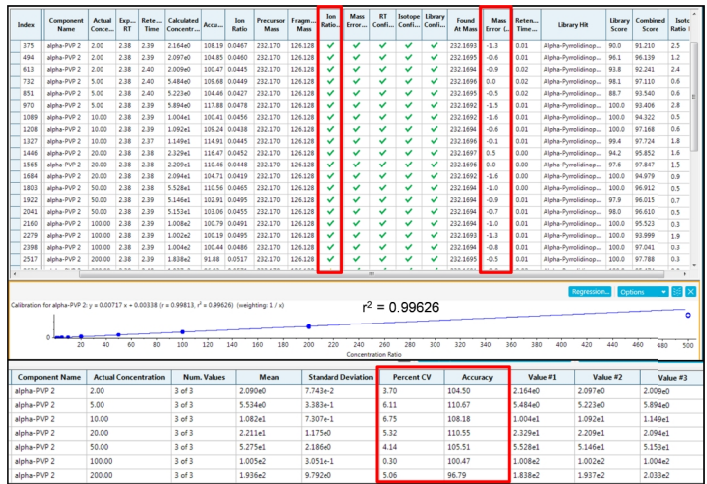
| Index | Component Name | Actual Conce... | Exp... RT | Rete... Time | Calculated Concentr... | Accu... | Ion Ratio | Precursor Mass | Fragm... Mass | Ion Ratio... | Mass Error... | RT Confi... | Isotope Confi... | Library Confi... | Found At Mass | Mass Error (... | Reten... Time... | Library Hit | Library Score | Combined Score | Isoto Ratio |
|---|---|---|---|---|---|---|---|---|---|---|---|---|---|---|---|---|---|---|---|---|---|
| 375 | alpha-PVP 2 | 2.00 | 2.38 | 2.39 | 2.164e0 | 108.19 | 0.0467 | 232.170 | 126.128 | ✔ | ✔ | ✔ | ✔ | ✔ | 232.1693 | -1.3 | 0.01 | Alpha-Pyrrolidinop... | 90.0 | 91.210 | 2.5 |
| 494 | alpha-PVP 2 | 2.00 | 2.38 | 2.39 | 2.097e0 | 104.85 | 0.0460 | 232.170 | 126.128 | ✔ | ✔ | ✔ | ✔ | ✔ | 232.1695 | -0.6 | 0.01 | Alpha-Pyrrolidinop... | 96.1 | 96.139 | 1.2 |
| 613 | alpha-PVP 2 | 2.00 | 2.38 | 2.40 | 2.009e0 | 100.47 | 0.0445 | 232.170 | 126.128 | ✔ | ✔ | ✔ | ✔ | ✔ | 232.1694 | -0.9 | 0.02 | Alpha-Pyrrolidinop... | 93.8 | 92.241 | 2.4 |
| 732 | alpha-PVP 2 | 5.00 | 2.38 | 2.40 | 5.484e0 | 109.68 | 0.0449 | 232.170 | 126.128 | ✔ | ✔ | ✔ | ✔ | ✔ | 232.1696 | 0.0 | 0.02 | Alpha-Pyrrolidinop... | 98.1 | 97.110 | 0.6 |
| 851 | alpha-PVP 2 | 5.00 | 2.38 | 2.40 | 5.223e0 | 104.46 | 0.0427 | 232.170 | 126.128 | ✔ | ✔ | ✔ | ✔ | ✔ | 232.1695 | -0.5 | 0.02 | Alpha-Pyrrolidinop... | 88.7 | 93.540 | 0.6 |
| 970 | alpha-PVP 2 | 5.00 | 2.38 | 2.39 | 5.894e0 | 117.88 | 0.0478 | 232.170 | 126.128 | ✔ | ✔ | ✔ | ✔ | ✔ | 232.1692 | -1.5 | 0.01 | Alpha-Pyrrolidinop... | 100.0 | 93.406 | 2.8 |
| 1089 | alpha-PVP 2 | 10.00 | 2.38 | 2.39 | 1.004e1 | 100.41 | 0.0456 | 232.170 | 126.128 | ✔ | ✔ | ✔ | ✔ | ✔ | 232.1692 | -1.6 | 0.01 | Alpha-Pyrrolidinop... | 100.0 | 94.322 | 0.5 |
| 1208 | alpha-PVP 2 | 10.00 | 2.38 | 2.39 | 1.092e1 | 109.24 | 0.0438 | 232.170 | 126.128 | ✔ | ✔ | ✔ | ✔ | ✔ | 232.1694 | -0.6 | 0.01 | Alpha-Pyrrolidinop... | 100.0 | 97.168 | 0.6 |
| 1327 | alpha-PVP 2 | 10.00 | 2.38 | 2.37 | 1.149e1 | 114.91 | 0.0445 | 232.170 | 126.128 | ✔ | ✔ | ✔ | ✔ | ✔ | 232.1696 | -0.1 | 0.01 | Alpha-Pyrrolidinop... | 99.4 | 97.724 | 1.8 |
| 1446 | alpha-PVP 2 | 20.00 | 2.38 | 2.38 | 2.329e1 | 116.47 | 0.0452 | 232.170 | 126.128 | ✔ | ✔ | ✔ | ✔ | ✔ | 232.1697 | 0.5 | 0.00 | Alpha-Pyrrolidinop... | 94.2 | 95.852 | 1.6 |
| 1565 | alpha-PVP 2 | 20.00 | 2.38 | 2.38 | 2.209e1 | 110.46 | 0.0448 | 232.170 | 126.128 | ✔ | ✔ | ✔ | ✔ | ✔ | 232.1695 | -0.4 | 0.00 | Alpha-Pyrrolidinop... | 97.6 | 97.847 | 1.5 |
| 1684 | alpha-PVP 2 | 20.00 | 2.38 | 2.38 | 2.094e1 | 104.71 | 0.0419 | 232.170 | 126.128 | ✔ | ✔ | ✔ | ✔ | ✔ | 232.1692 | -1.6 | 0.00 | Alpha-Pyrrolidinop... | 100.0 | 94.979 | 0.9 |
| 1803 | alpha-PVP 2 | 50.00 | 2.38 | 2.39 | 5.528e1 | 110.56 | 0.0465 | 232.170 | 126.128 | ✔ | ✔ | ✔ | ✔ | ✔ | 232.1694 | -1.0 | 0.00 | Alpha-Pyrrolidinop... | 100.0 | 96.912 | 0.5 |
| 1922 | alpha-PVP 2 | 50.00 | 2.38 | 2.39 | 5.146e1 | 102.91 | 0.0495 | 232.170 | 126.128 | ✔ | ✔ | ✔ | ✔ | ✔ | 232.1694 | -0.9 | 0.01 | Alpha-Pyrrolidinop... | 97.9 | 96.015 | 0.7 |
| 2041 | alpha-PVP 2 | 50.00 | 2.38 | 2.39 | 5.153e1 | 103.06 | 0.0455 | 232.170 | 126.128 | ✔ | ✔ | ✔ | ✔ | ✔ | 232.1694 | -0.7 | 0.01 | Alpha-Pyrrolidinop... | 98.0 | 96.610 | 0.5 |
| 2160 | alpha-PVP 2 | 100.00 | 2.38 | 2.39 | 1.008e2 | 100.79 | 0.0491 | 232.170 | 126.128 | ✔ | ✔ | ✔ | ✔ | ✔ | 232.1694 | -1.0 | 0.01 | Alpha-Pyrrolidinop... | 100.0 | 95.523 | 0.3 |
| 2279 | alpha-PVP 2 | 100.00 | 2.38 | 2.39 | 1.002e2 | 100.19 | 0.0495 | 232.170 | 126.128 | ✔ | ✔ | ✔ | ✔ | ✔ | 232.1693 | -1.3 | 0.01 | Alpha-Pyrrolidinop... | 100.0 | 93.999 | 1.9 |
| 2398 | alpha-PVP 2 | 100.00 | 2.38 | 2.39 | 1.004e2 | 100.44 | 0.0486 | 232.170 | 126.128 | ✔ | ✔ | ✔ | ✔ | ✔ | 232.1694 | -0.8 | 0.01 | Alpha-Pyrrolidinop... | 100.0 | 97.041 | 0.3 |
| 2517 | alpha-PVP 2 | 200.00 | 2.38 | 2.39 | 1.838e2 | 91.88 | 0.0517 | 232.170 | 126.128 | ✔ | ✔ | ✔ | ✔ | ✔ | 232.1695 | -0.5 | 0.01 | Alpha-Pyrrolidinop... | 100.0 | 97.788 | 0.3 |

Calibration for alpha-PVP 2: y = 0.00717 x + 0.00338 (r = 0.99813, r² = 0.99626) (weighting: 1 / x)

Regression... Options

$r^2 = 0.99626$

0 20 40 60 80 100 120 140 160 180 200 220 240 260 280 300 320 340 360 380 400 420 440 460 480 500
Concentration Ratio

| Component Name | Actual Concentration | Num. Values | Mean | Standard Deviation | Percent CV | Accuracy | Value #1 | Value #2 | Value #3 |
|---|---|---|---|---|---|---|---|---|---|
| alpha-PVP 2 | 2.00 | 3 of 3 | 2.090e0 | 7.743e-2 | 3.70 | 104.50 | 2.164e0 | 2.097e0 | 2.009e0 |
| alpha-PVP 2 | 5.00 | 3 of 3 | 5.534e0 | 3.383e-1 | 6.11 | 110.67 | 5.484e0 | 5.223e0 | 5.894e0 |
| alpha-PVP 2 | 10.00 | 3 of 3 | 1.082e1 | 7.307e-1 | 6.75 | 108.18 | 1.004e1 | 1.092e1 | 1.149e1 |
| alpha-PVP 2 | 20.00 | 3 of 3 | 2.211e1 | 1.175e0 | 5.32 | 110.55 | 2.329e1 | 2.209e1 | 2.094e1 |
| alpha-PVP 2 | 50.00 | 3 of 3 | 5.275e1 | 2.186e0 | 4.14 | 105.51 | 5.528e1 | 5.146e1 | 5.153e1 |
| alpha-PVP 2 | 100.00 | 3 of 3 | 1.005e2 | 3.051e-1 | 0.30 | 100.47 | 1.008e2 | 1.002e2 | 1.004e2 |
| alpha-PVP 2 | 200.00 | 3 of 3 | 1.936e2 | 9.792e0 | 5.06 | 96.79 | 1.838e2 | 1.937e2 | 2.033e2 |